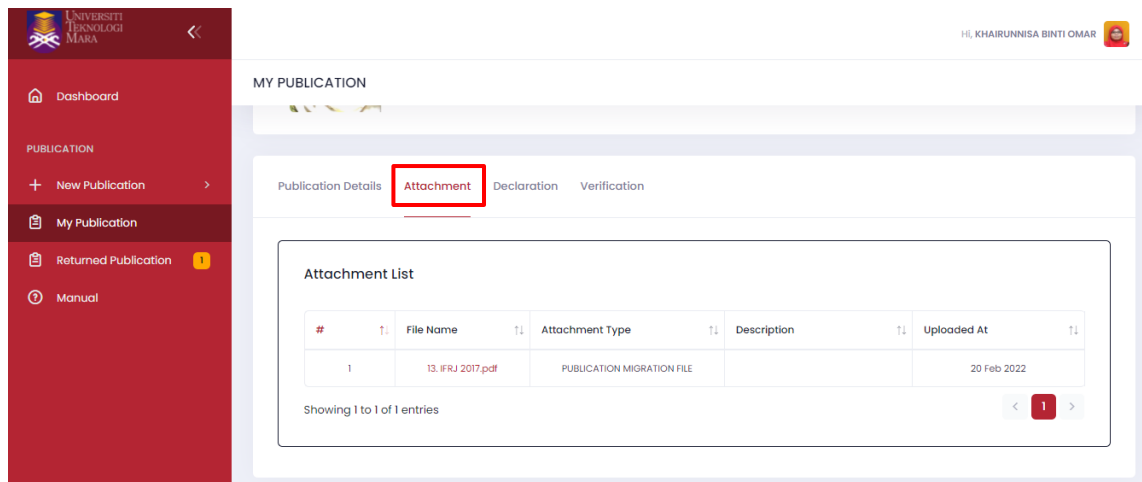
UNIVERSITI TEKNOLOGI MARA

Hi, KHAIRUNNISA BINTI OMAR

Dashboard

PUBLICATION

New Publication

My Publication

Returned Publication 1

Manual

MY PUBLICATION

Publication Details Attachment Declaration Verification

Attachment List

| # | File Name | Attachment Type | Description | Uploaded At |
|---|---|---|---|---|
| 1 | 13. IFRJ 2017.pdf | PUBLICATION MIGRATION FILE | | 20 Feb 2022 |

Showing 1 to 1 of 1 entries

1